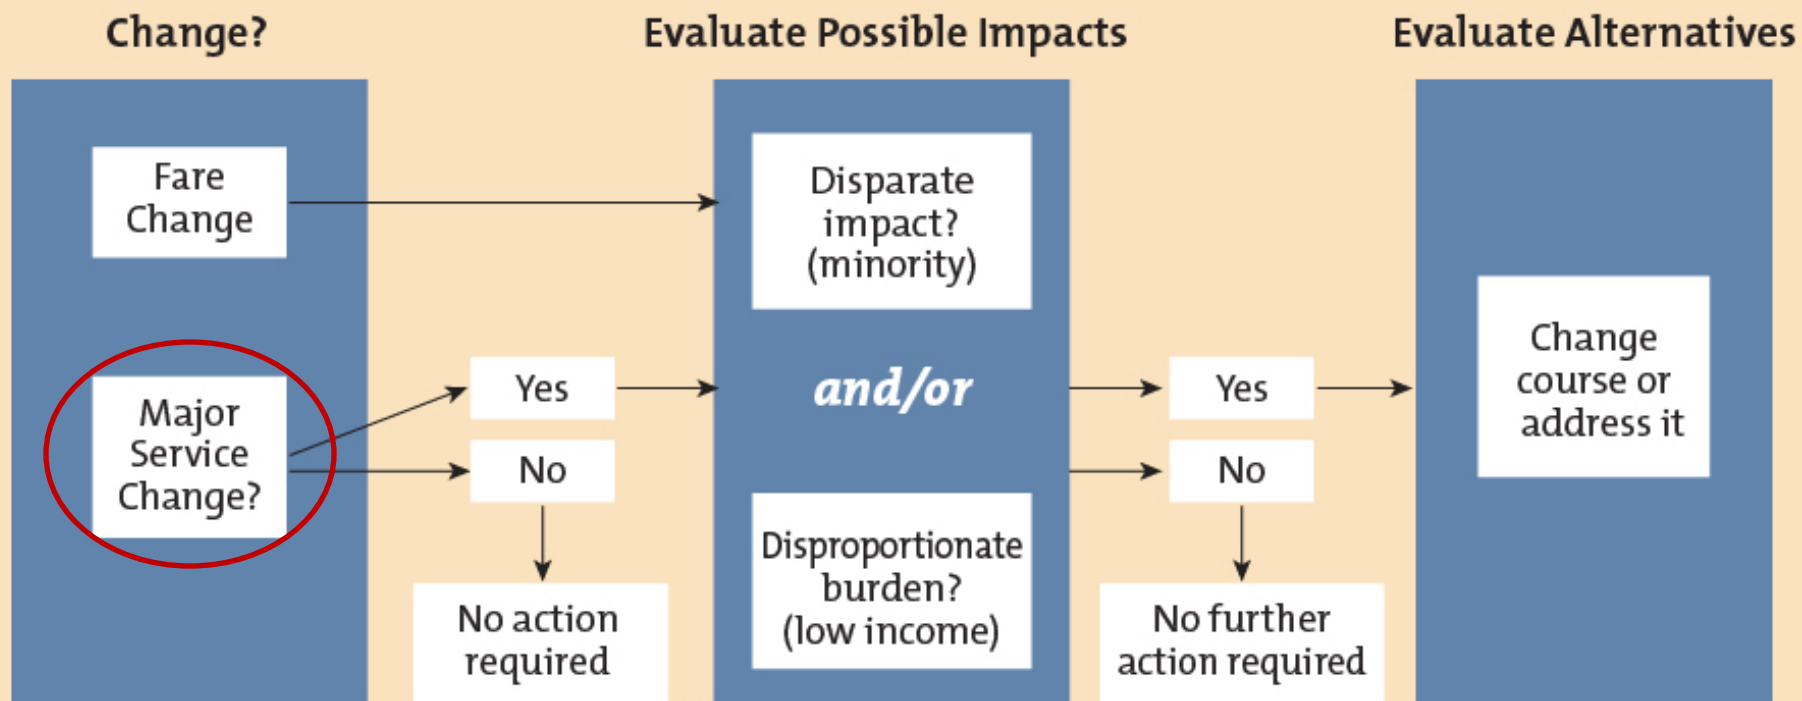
Change?

Fare Change

Major Service Change?

Yes

No

No action required

Evaluate Possible Impacts

Disparate impact? (minority)

and/or

Disproportionate burden? (low income)

Yes

No

No further action required

Evaluate Alternatives

Change course or address it